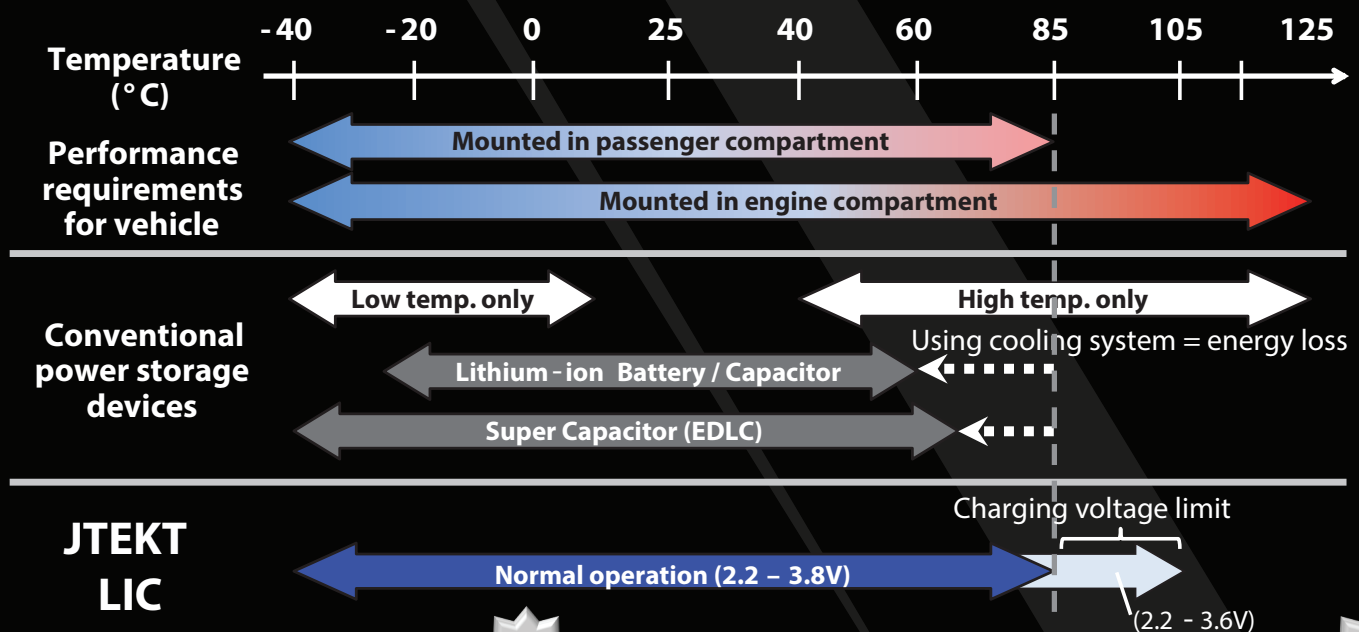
Temperature (°C)

-40 -20 0 25 40 60 85 105 125

Performance requirements for vehicle

Mounted in passenger compartment

Mounted in engine compartment

Conventional power storage devices

Low temp. only

High temp. only

Using cooling system = energy loss

Lithium-ion Battery / Capacitor

Super Capacitor (EDLC)

JTEKT LIC

Charging voltage limit

Normal operation (2.2 – 3.8V)

(2.2 - 3.6V)